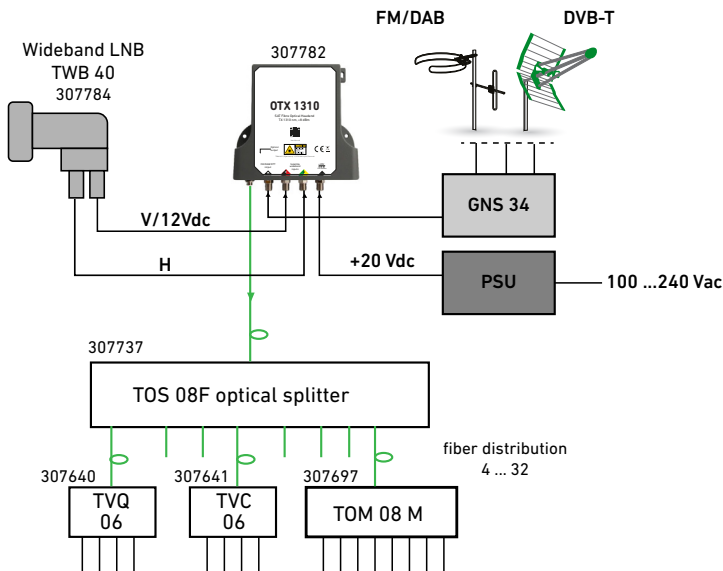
FM/DAB

DVB-T

Wideband LNB
TWB 40
307784

307782

OTX 1310

V/12Vdc

GNS 34

H

+20 Vdc

PSU

100 ...240 Vac

307737

TOS 08F optical splitter

fiber distribution
4 ... 32

307640
TVQ
06

307641
TVC
06

307697
TOM 08 M